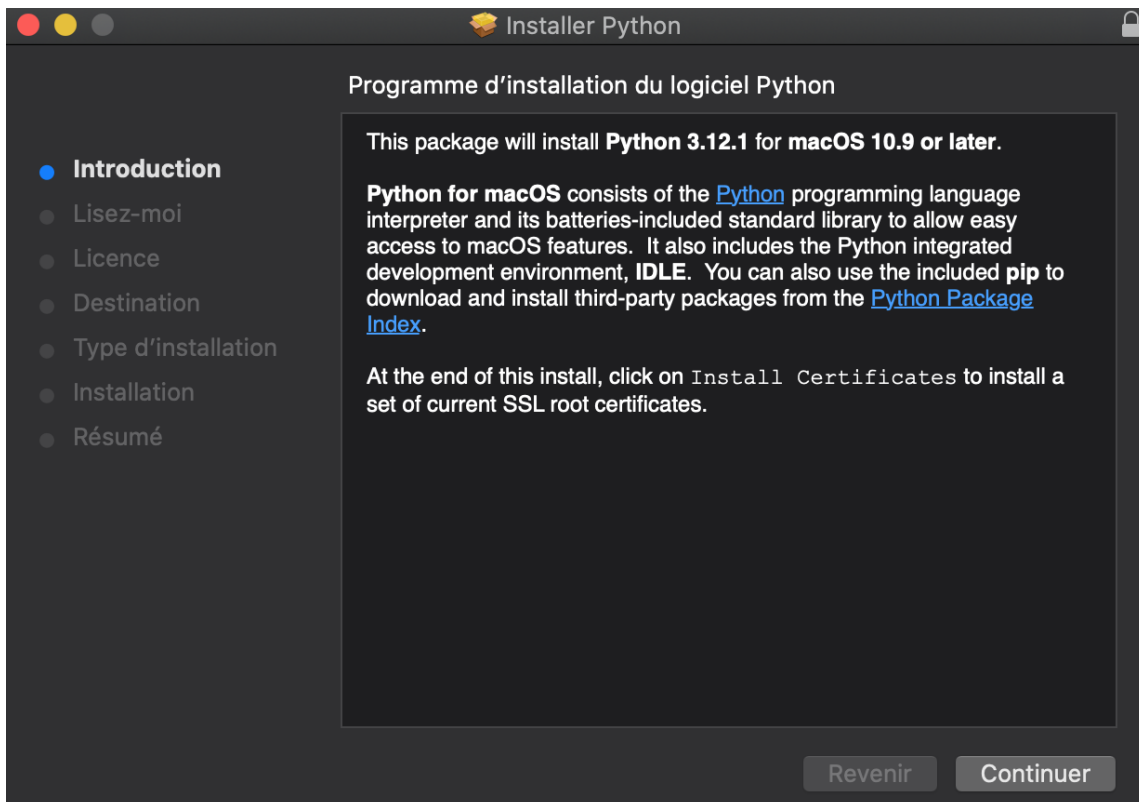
Installer Python

Programme d’installation du logiciel Python

Introduction
Lisez-moi
Licence
Destination
Type d’installation
Installation
Résumé

This package will install Python 3.12.1 for macOS 10.9 or later.

Python for macOS consists of the Python programming language interpreter and its batteries-included standard library to allow easy access to macOS features. It also includes the Python integrated development environment, IDLE. You can also use the included pip to download and install third-party packages from the Python Package Index.

At the end of this install, click on Install Certificates to install a set of current SSL root certificates.

Revenir
Continuer